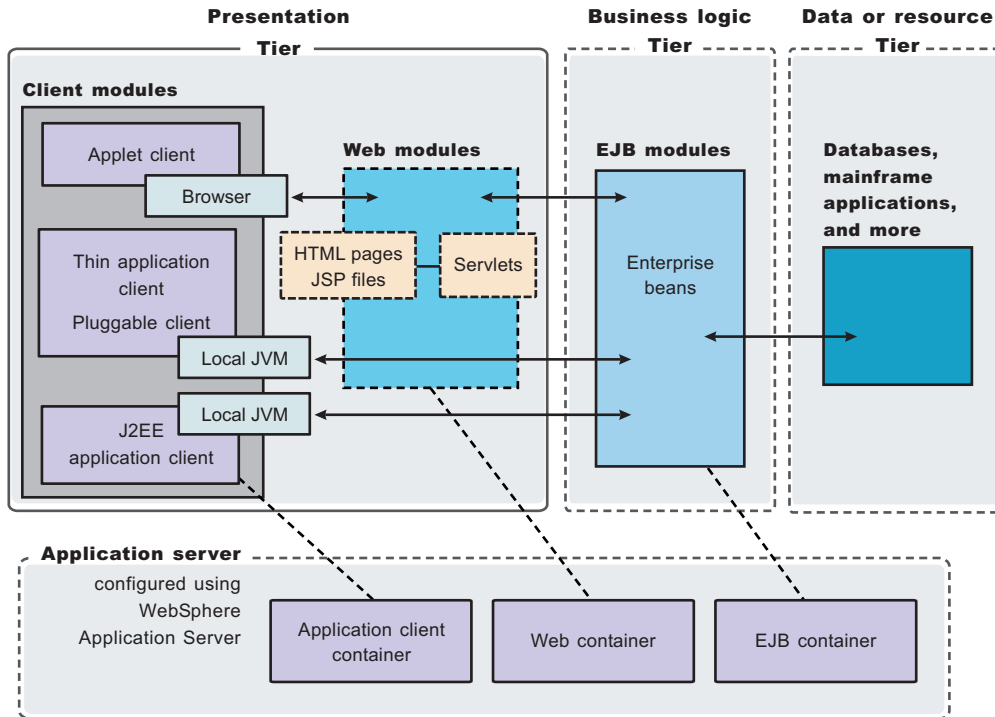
Presentation Tier

Business logic Tier

Data or resource Tier

Client modules

Applet client

Browser

Thin application client

Pluggable client

Local JVM

Local JVM

J2EE application client

Web modules

HTML pages JSP files

Servlets

EJB modules

Enterprise beans

Databases, mainframe applications, and more

Application server

configured using WebSphere Application Server

Application client container

Web container

EJB container